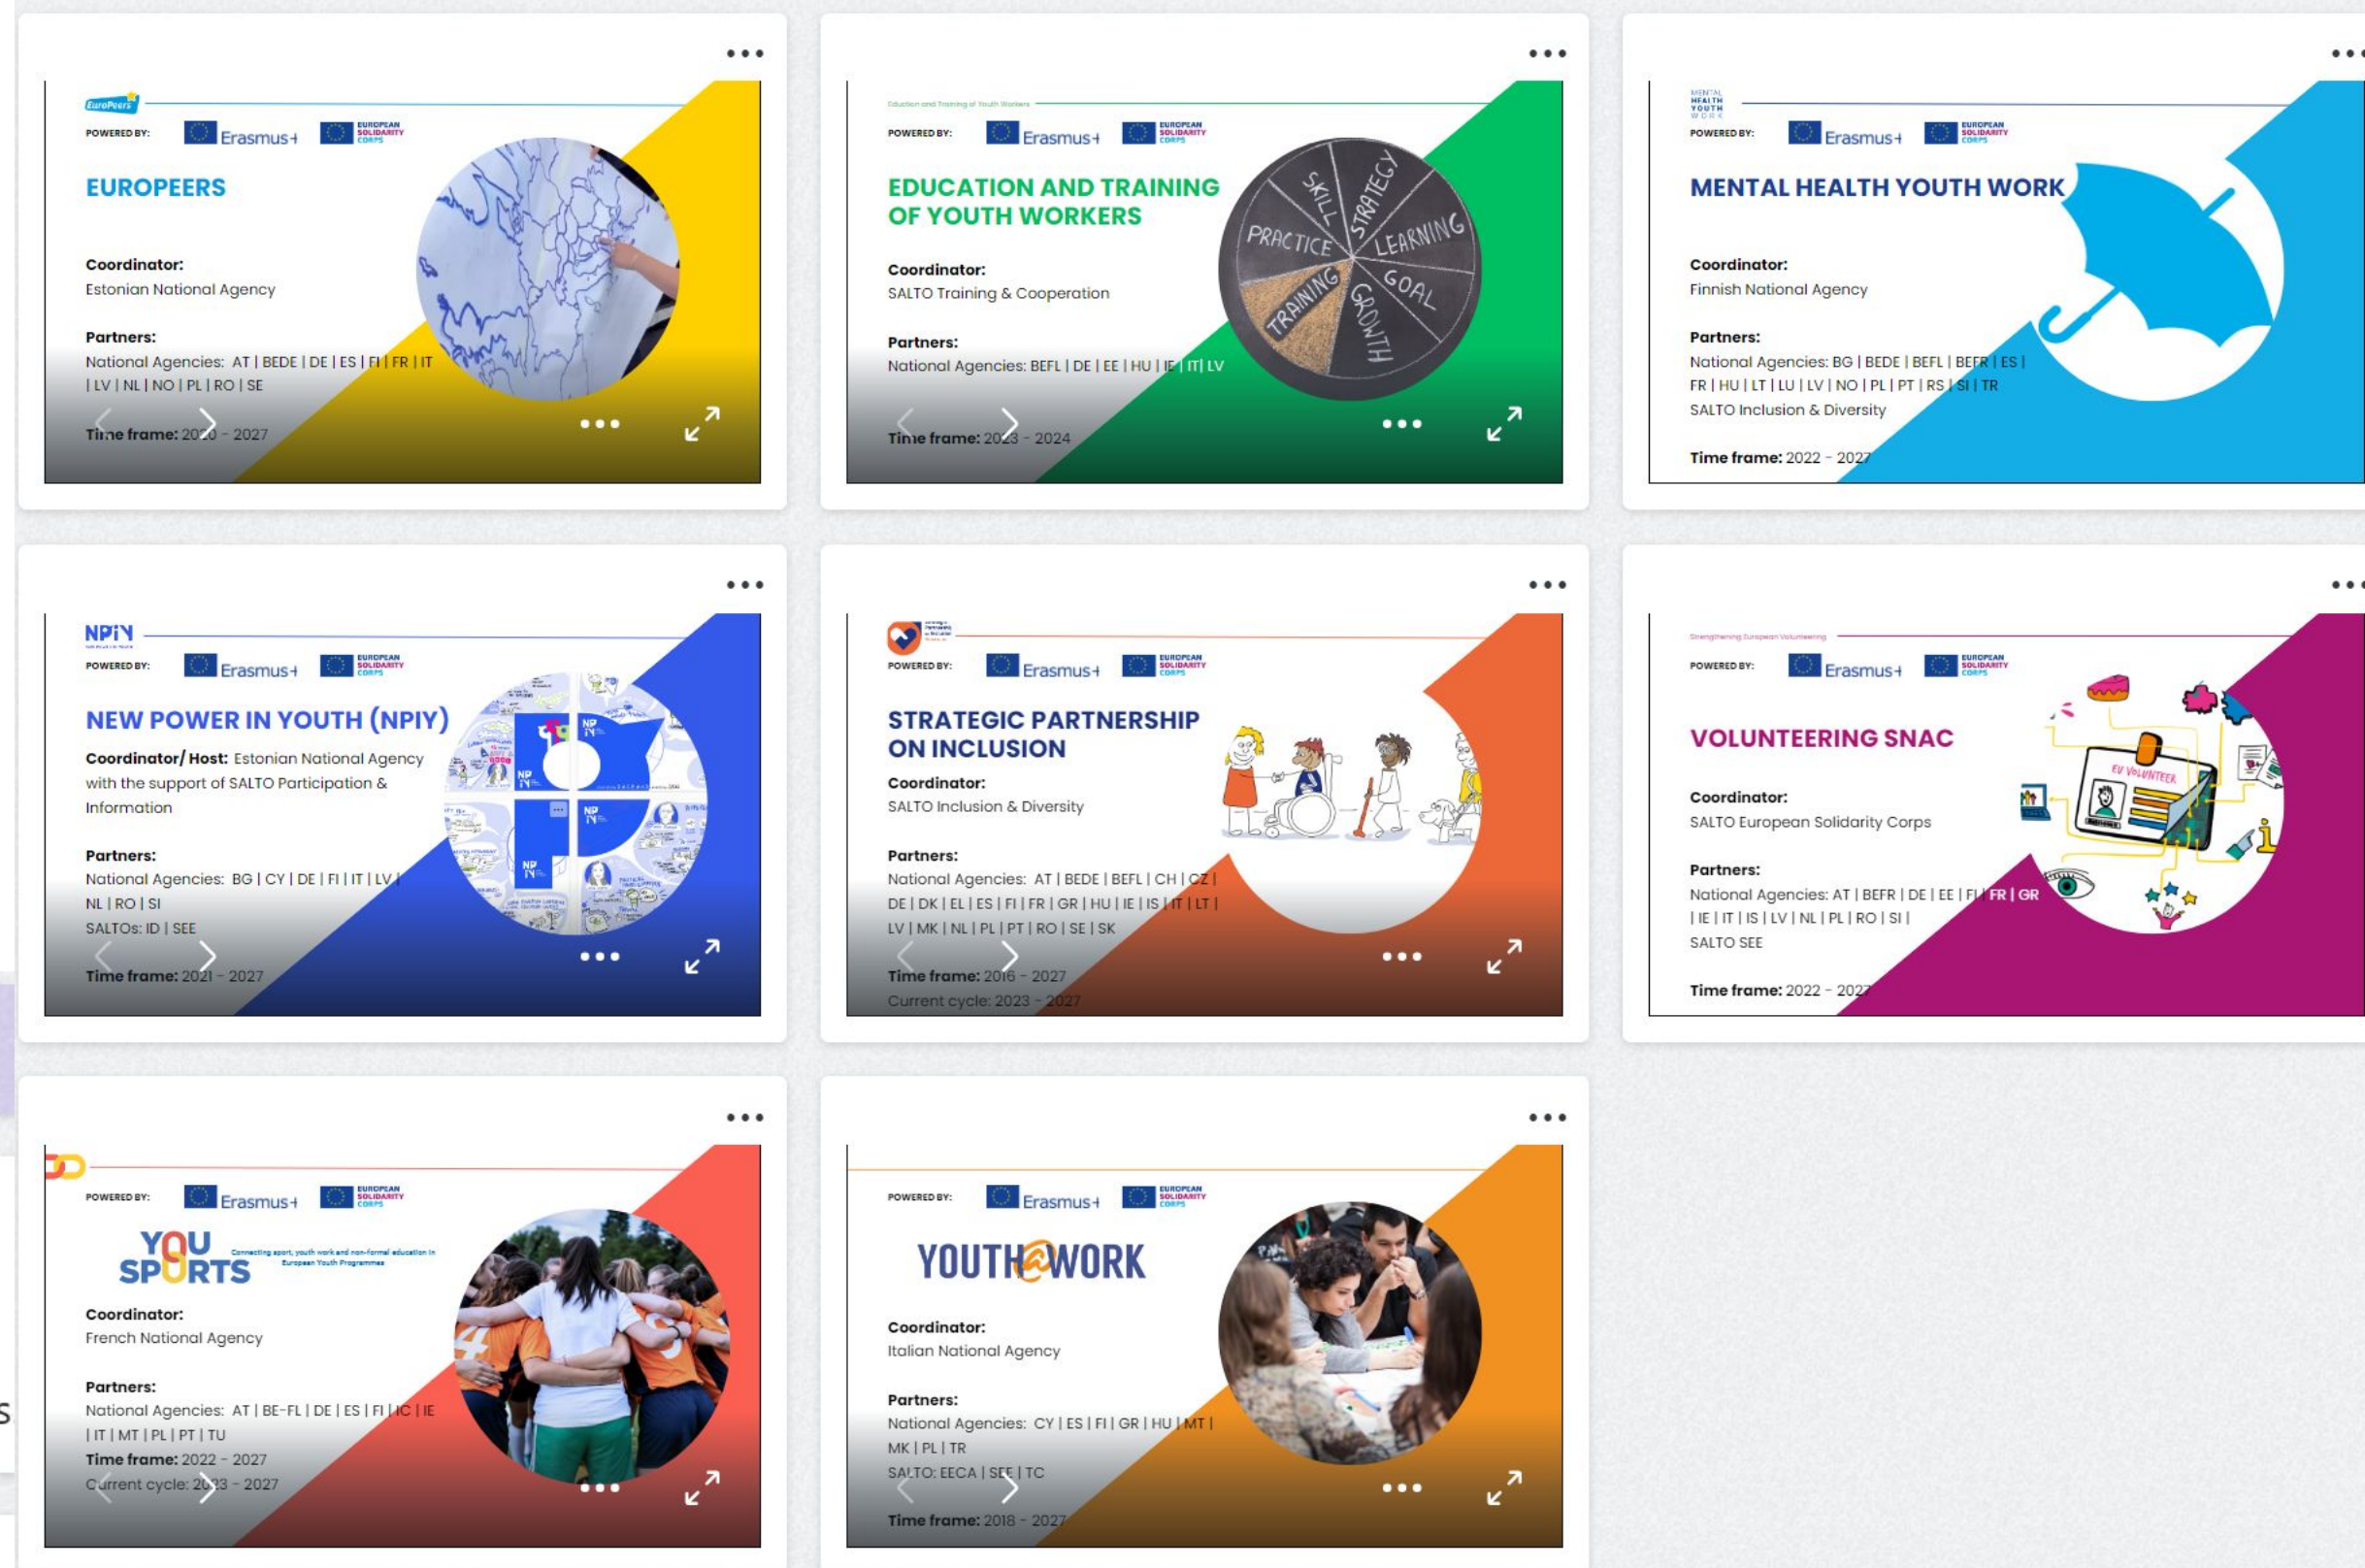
EuroPeers
POWERED BY: Erasmus+ EUROPEAN SOLIDARITY CORPS

EUROPEERS

Coordinator:
Estonian National Agency

Partners:
National Agencies: AT | BEDE | DE | ES | FI | FR | IT | LV | NL | NO | PL | RO | SE

Time frame: 2020 - 2027

Education and Training of Youth Workers
POWERED BY: Erasmus+ EUROPEAN SOLIDARITY CORPS

EDUCATION AND TRAINING OF YOUTH WORKERS

Coordinator:
SALTO Training & Cooperation

Partners:
National Agencies: BEFL | DE | EE | HU | IE | IT| LV

Time frame: 2023 - 2024

SKILL STRATEGY PRACTICE LEARNING TRAINING GOAL GROWTH

MENTAL HEALTH YOUTH WORK
POWERED BY: Erasmus+ EUROPEAN SOLIDARITY CORPS

MENTAL HEALTH YOUTH WORK

Coordinator:
Finnish National Agency

Partners:
National Agencies: BG | BEDE | BEFL | BEFR | ES | FR | HU | LT | LU | LV | NO | PL | PT | RS | SI | TR
SALTO Inclusion & Diversity

Time frame: 2022 - 2027

NPiY
POWERED BY: Erasmus+ EUROPEAN SOLIDARITY CORPS

NEW POWER IN YOUTH (NPIY)

Coordinator/ Host: Estonian National Agency with the support of SALTO Participation & Information

Partners:
National Agencies: BG | CY | DE | FI | IT | LV | NL | RO | SI
SALTOs: ID | SEE

Time frame: 2021 - 2027

POWERED BY: Erasmus+ EUROPEAN SOLIDARITY CORPS

STRATEGIC PARTNERSHIP ON INCLUSION

Coordinator:
SALTO Inclusion & Diversity

Partners:
National Agencies: AT | BEDE | BEFL | CH | CZ | DE | DK | EL | ES | FI | FR | GR | HU | IE | IS | IT | LT | LV | MK | NL | PL | PT | RO | SE | SK

Time frame: 2016 - 2027
Current cycle: 2023 - 2027

Strengthening European Volunteering
POWERED BY: Erasmus+ EUROPEAN SOLIDARITY CORPS

VOLUNTEERING SNAC

Coordinator:
SALTO European Solidarity Corps

Partners:
National Agencies: AT | BEFR | DE | EE | FI | FR | GR | IE | IT | IS | LV | NL | PL | RO | SI |
SALTO SEE

Time frame: 2022 - 2027

EU VOLUNTEER

POWERED BY: Erasmus+ EUROPEAN SOLIDARITY CORPS

YOU SPORTS Connecting sport, youth work and non-formal education in European Youth Programmes

Coordinator:
French National Agency

Partners:
National Agencies: AT | BE-FL | DE | ES | FI | IC | IE | IT | MT | PL | PT | TU
Time frame: 2022 - 2027
Current cycle: 2023 - 2027

POWERED BY: Erasmus+ EUROPEAN SOLIDARITY CORPS

YOUTH@WORK

Coordinator:
Italian National Agency

Partners:
National Agencies: CY | ES | FI | GR | HU | MT | MK | PL | TR
SALTO: EECA | SEE | TC

Time frame: 2018 - 2027